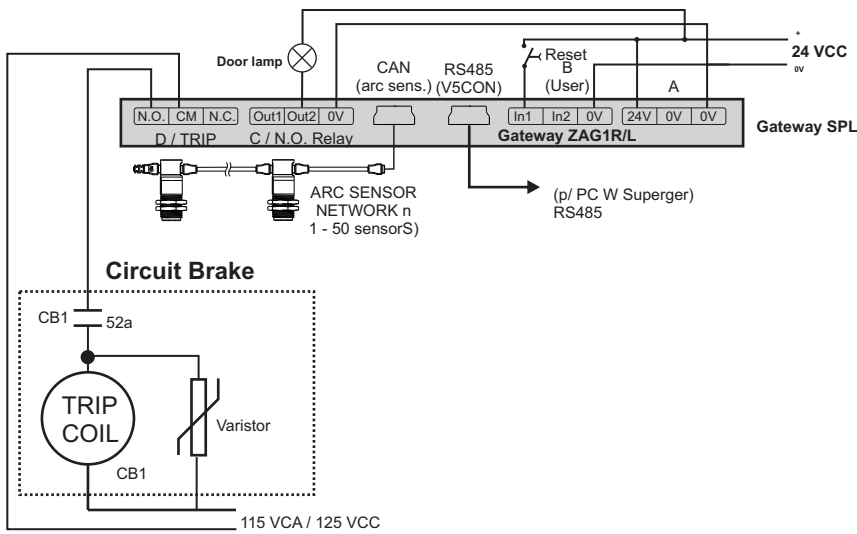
Door lamp

CAN (arc sens.)

RS485 (V5CON)

Reset

B (User)

A

+

24 VCC

0V

N.O. | CM | N.C. | Out1 | Out2 | 0V | In1 | In2 | 0V | 24V | 0V | 0V

D / TRIP

C / N.O. Relay

Gateway ZAG1R/L

Gateway SPL

ARC SENSOR NETWORK n 1 - 50 sensorS)

(p/ PC W Superger) RS485

Circuit Brake

CB1

52a

TRIP COIL

Varistor

CB1

115 VCA / 125 VCC